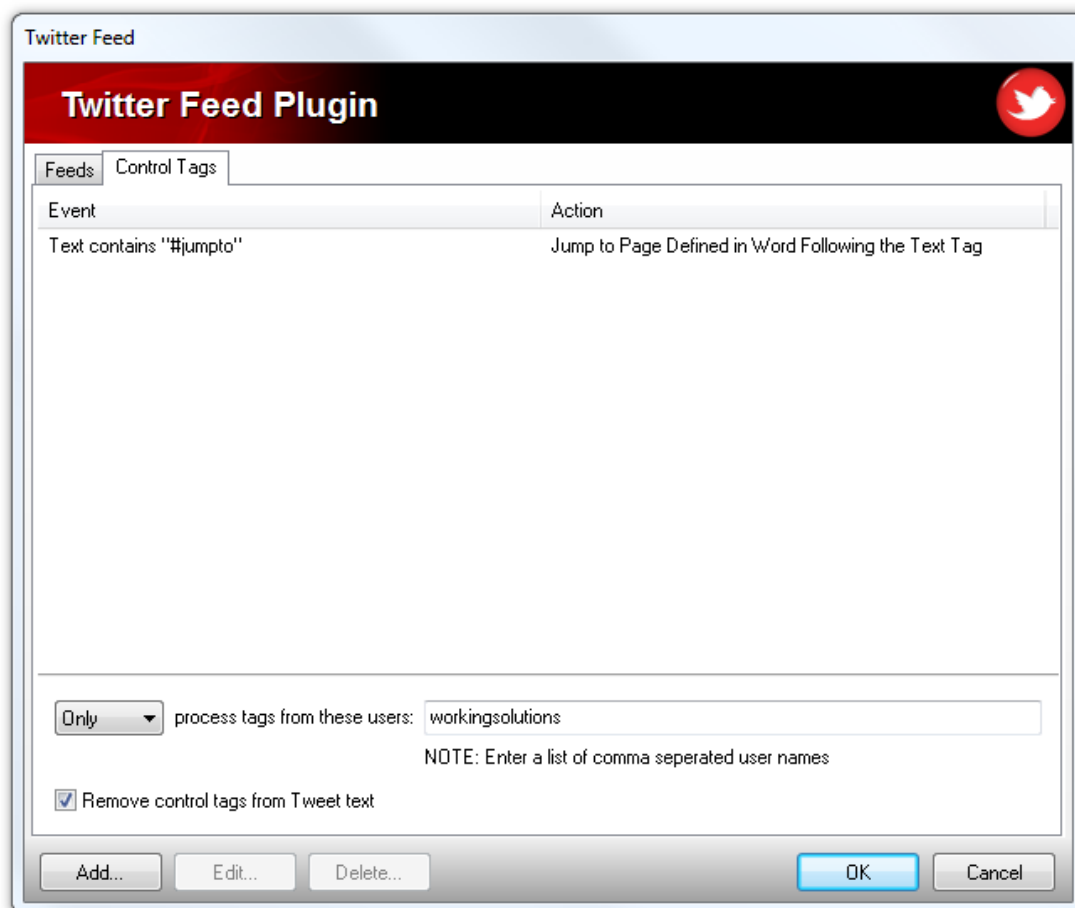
Twitter Feed

Twitter Feed Plugin

Feeds | Control Tags

| Event | Action |
|---|---|
| Text contains "#jumpto" | Jump to Page Defined in Word Following the Text Tag |

Only process tags from these users: workingsolutions

NOTE: Enter a list of comma seperated user names

Remove control tags from Tweet text

Add... Edit... Delete... OK Cancel